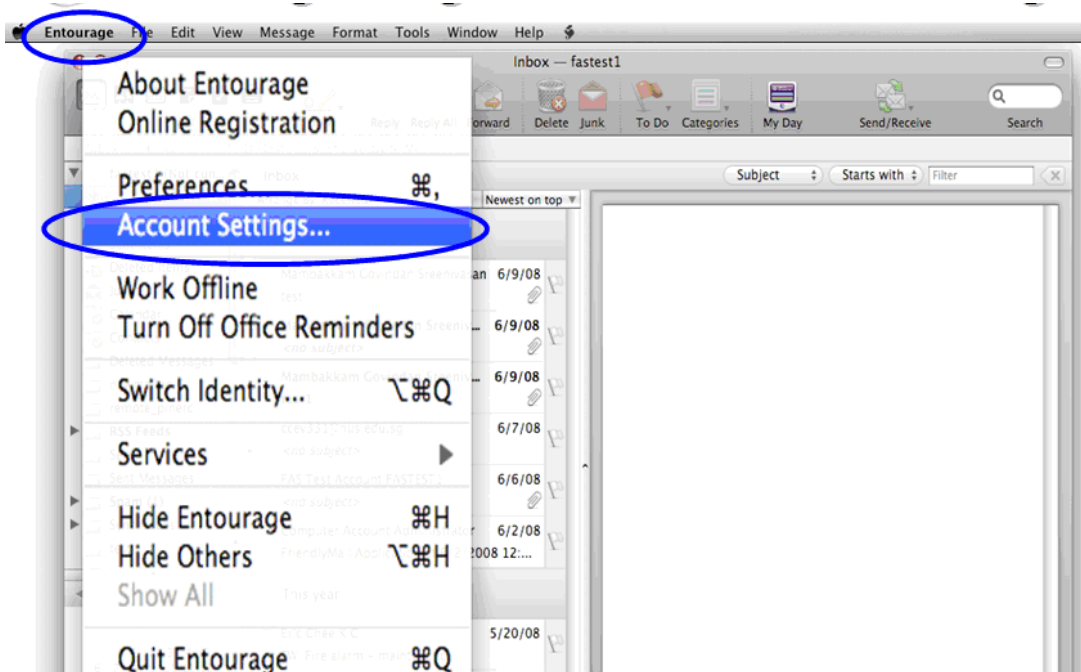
Entourage File Edit View Message Format Tools Window Help

Inbox — fastest1

About Entourage
Online Registration

Preferences ⌘,
Account Settings...

Work Offline
Turn Off Office Reminders

Switch Identity... ⌥⌘Q

Services

Hide Entourage ⌘H
Hide Others ⌥⌘H
Show All

Quit Entourage ⌘Q

Reply Reply All Forward Delete Junk To Do Categories My Day Send/Receive Search

Subject Starts with Filter

Newest on top

6/9/08
6/9/08
6/9/08
6/7/08
6/6/08
6/2/08
2008 12:...
This year
5/20/08